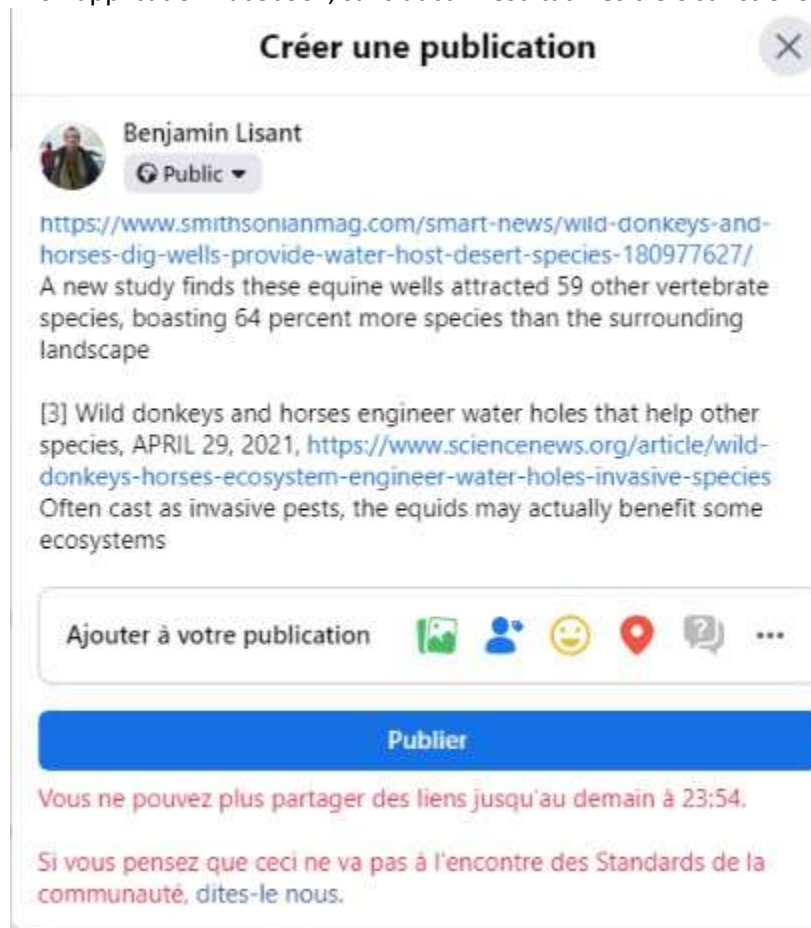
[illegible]

Créer une publication

Benjamin Lisant
Public

https://www.smithsonianmag.com/smart-news/wild-donkeys-and-horses-dig-wells-provide-water-host-desert-species-180977627/
A new study finds these equine wells attracted 59 other vertebrate species, boasting 64 percent more species than the surrounding landscape

[3] Wild donkeys and horses engineer water holes that help other species, APRIL 29, 2021, https://www.sciencenews.org/article/wild-donkeys-horses-ecosystem-engineer-water-holes-invasive-species
Often cast as invasive pests, the equids may actually benefit some ecosystems

Ajouter à votre publication

Publier

Vous ne pouvez plus partager des liens jusqu'au demain à 23:54.

Si vous pensez que ceci ne va pas à l'encontre des Standards de la communauté, dites-le nous.